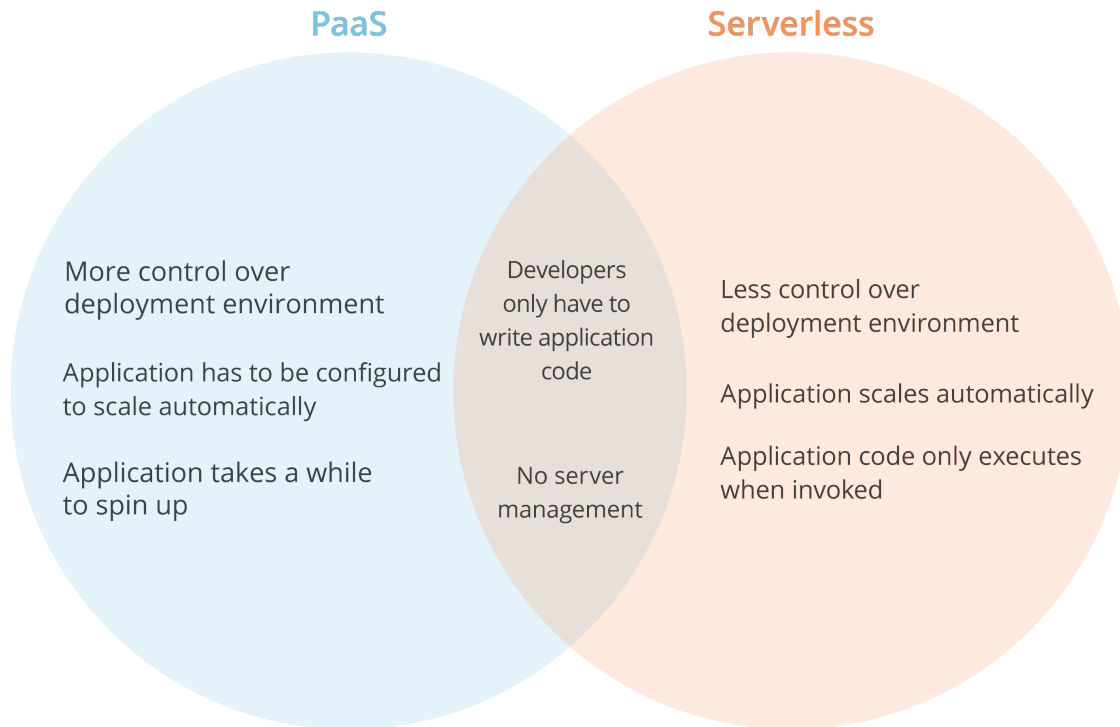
PaaS

Serverless

More control over deployment environment

Application has to be configured to scale automatically

Application takes a while to spin up

Developers only have to write application code

No server management

Less control over deployment environment

Application scales automatically

Application code only executes when invoked